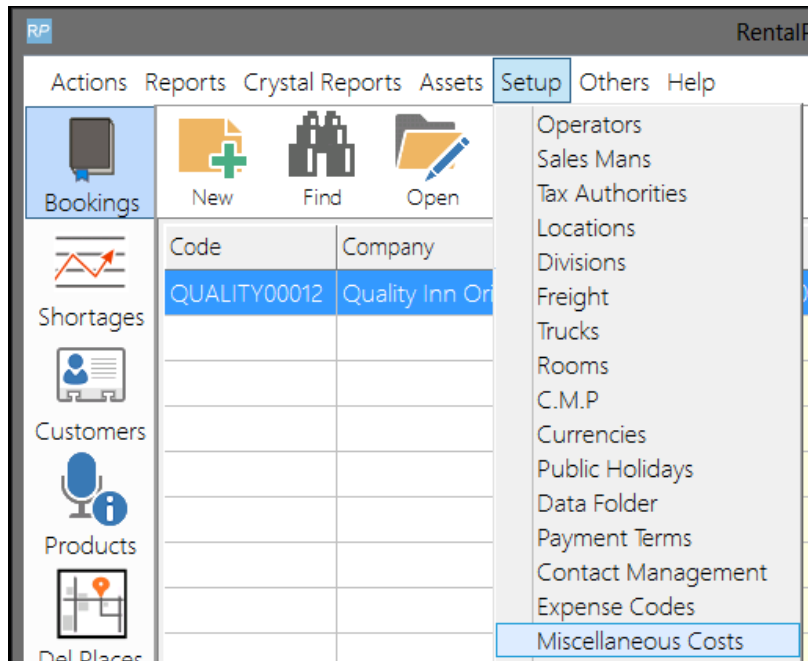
RP RentalP

Actions Reports Crystal Reports Assets Setup Others Help

Bookings

New Find Open

Shortages

Customers

Products

Del Places

| Code | Company |
|---|---|
| QUALITY00012 | Quality Inn Ori |

Operators
Sales Mans
Tax Authorities
Locations
Divisions
Freight
Trucks
Rooms
C.M.P
Currencies
Public Holidays
Data Folder
Payment Terms
Contact Management
Expense Codes
Miscellaneous Costs